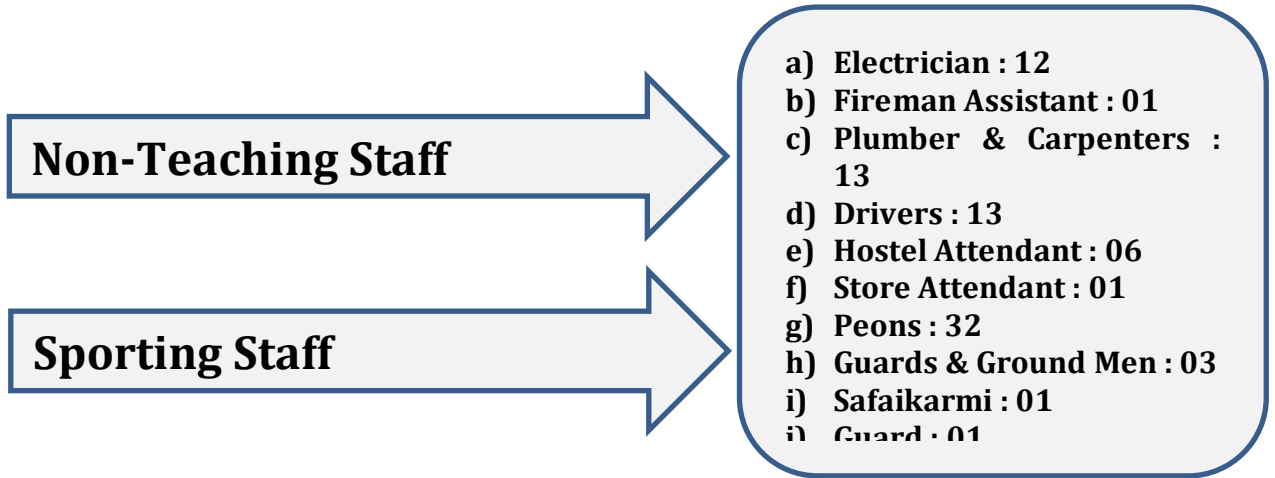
Non-Teaching Staff

Sporting Staff

a) Electrician : 12
b) Fireman Assistant : 01
c) Plumber & Carpenters : 13
d) Drivers : 13
e) Hostel Attendant : 06
f) Store Attendant : 01
g) Peons : 32
h) Guards & Ground Men : 03
i) Safaikarmi : 01
j) Guard : 01